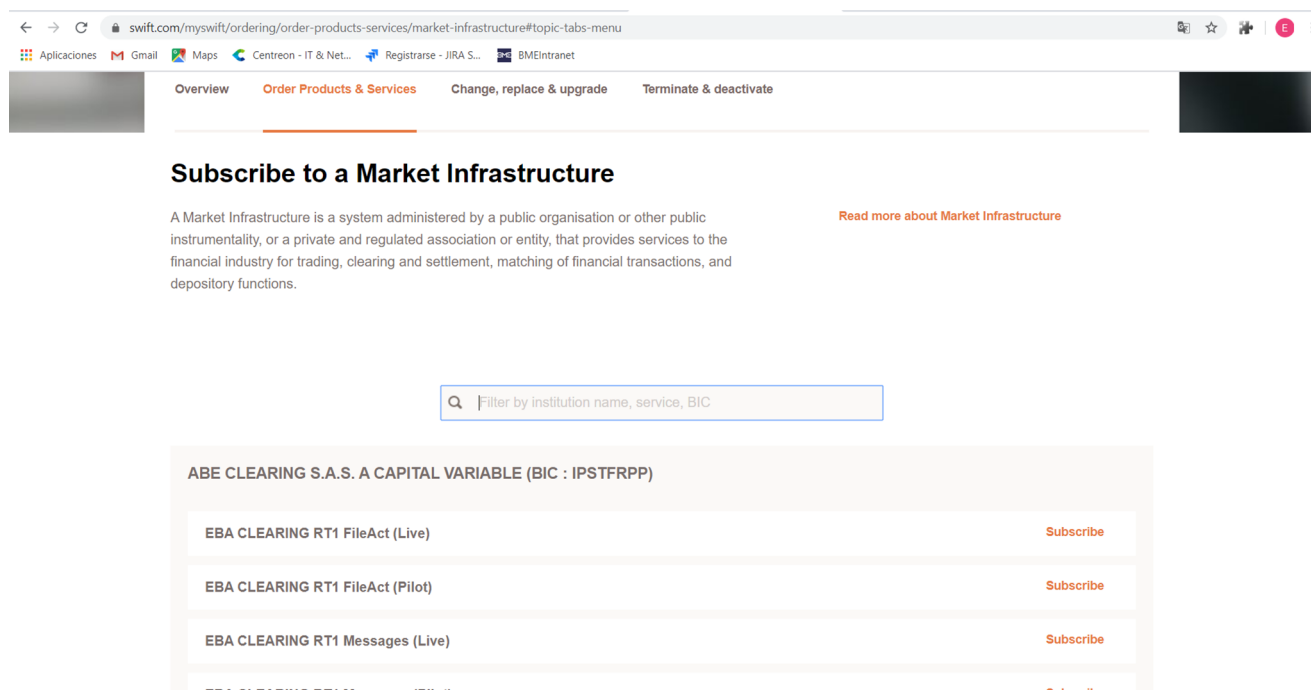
swift.com/myswift/ordering/order-products-services/market-infrastructure#topic-tabs-menu

Aplicaciones Gmail Maps Centreon - IT & Net... Registrarse - JIRA S... BMEIntranet

E

Overview Order Products & Services Change, replace & upgrade Terminate & deactivate

Subscribe to a Market Infrastructure

A Market Infrastructure is a system administered by a public organisation or other public instrumentality, or a private and regulated association or entity, that provides services to the financial industry for trading, clearing and settlement, matching of financial transactions, and depository functions.

Read more about Market Infrastructure

Filter by institution name, service, BIC

ABE CLEARING S.A.S. A CAPITAL VARIABLE (BIC : IPSTFRPP)

EBA CLEARING RT1 FileAct (Live) Subscribe

EBA CLEARING RT1 FileAct (Pilot) Subscribe

EBA CLEARING RT1 Messages (Live) Subscribe

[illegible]